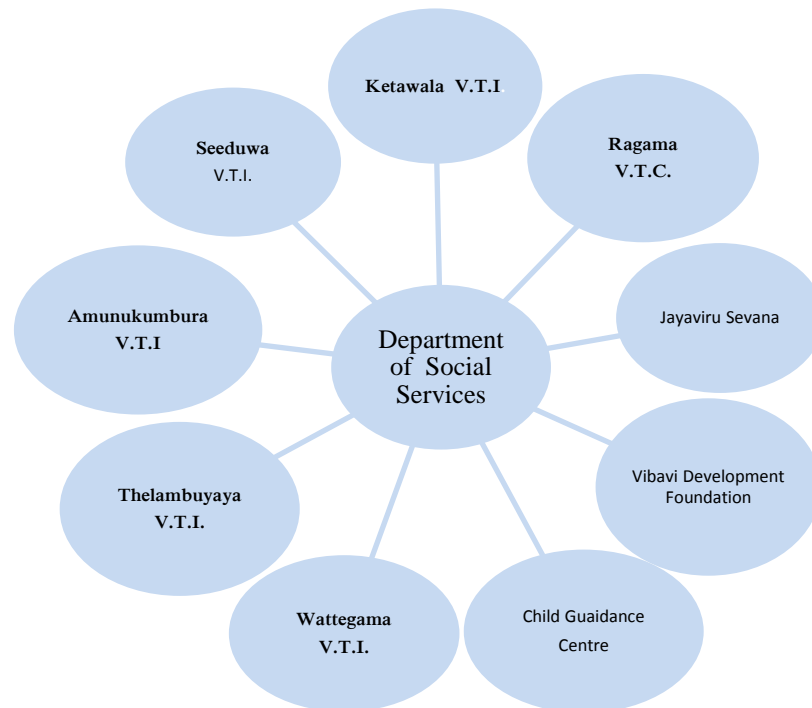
Ketawala V.T.I.

Seeduwa V.T.I.

Ragama V.T.C.

Amunukumbura V.T.I

Department of Social Services

Jayaviru Sevana

Vibavi Development Foundation

Thelambuyaya V.T.I.

Wattegama V.T.I.

Child Guaidance Centre